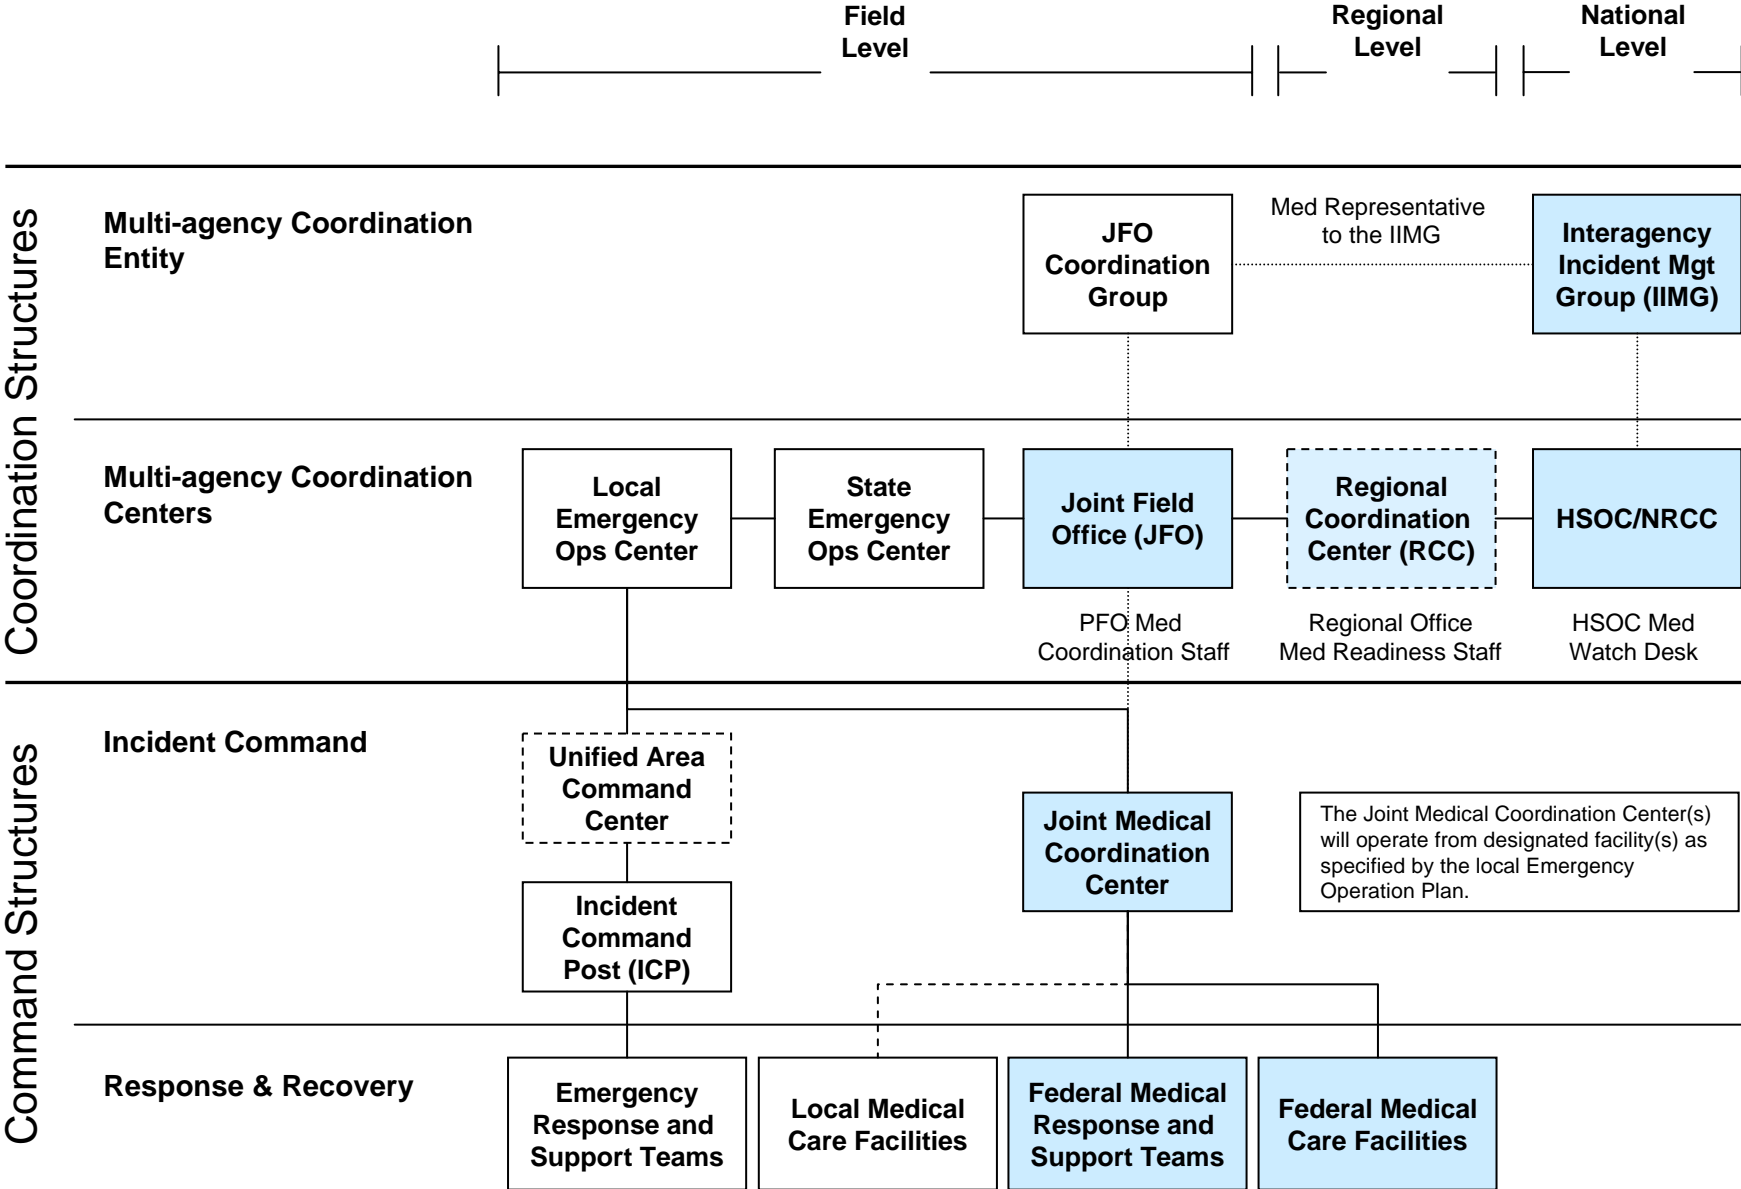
Field Level

Regional Level

National Level

Coordination Structures

Multi-agency Coordination Entity

JFO Coordination Group

Med Representative to the IIMG

Interagency Incident Mgt Group (IIMG)

Multi-agency Coordination Centers

Local Emergency Ops Center

State Emergency Ops Center

Joint Field Office (JFO)

Regional Coordination Center (RCC)

HSOC/NRCC

PFO Med Coordination Staff

Regional Office Med Readiness Staff

HSOC Med Watch Desk

Command Structures

Incident Command

Unified Area Command Center

Joint Medical Coordination Center

The Joint Medical Coordination Center(s) will operate from designated facility(s) as specified by the local Emergency Operation Plan.

Incident Command Post (ICP)

Response & Recovery

Emergency Response and Support Teams

Local Medical Care Facilities

Federal Medical Response and Support Teams

Federal Medical Care Facilities